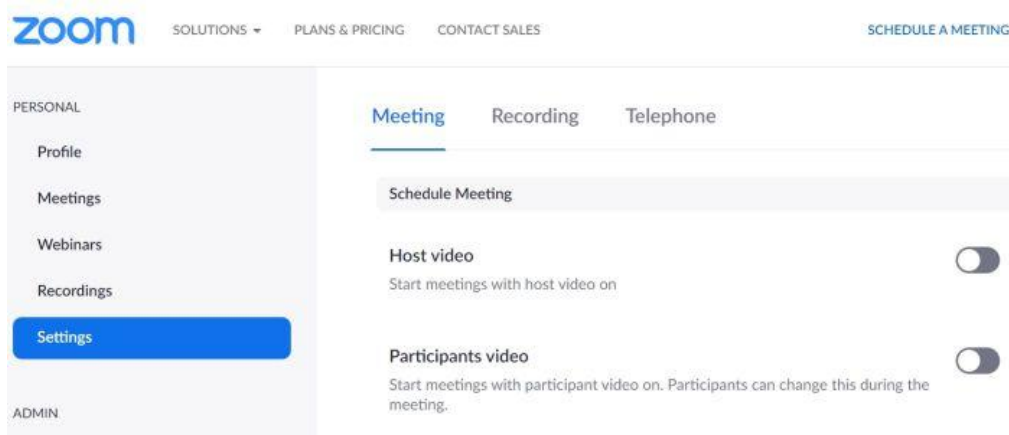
zoom SOLUTIONS ▾ PLANS & PRICING CONTACT SALES SCHEDULE A MEETING

PERSONAL

Profile

Meetings

Webinars

Recordings

Settings

ADMIN

Meeting Recording Telephone

Schedule Meeting

Host video

Start meetings with host video on

Participants video

Start meetings with participant video on. Participants can change this during the meeting.